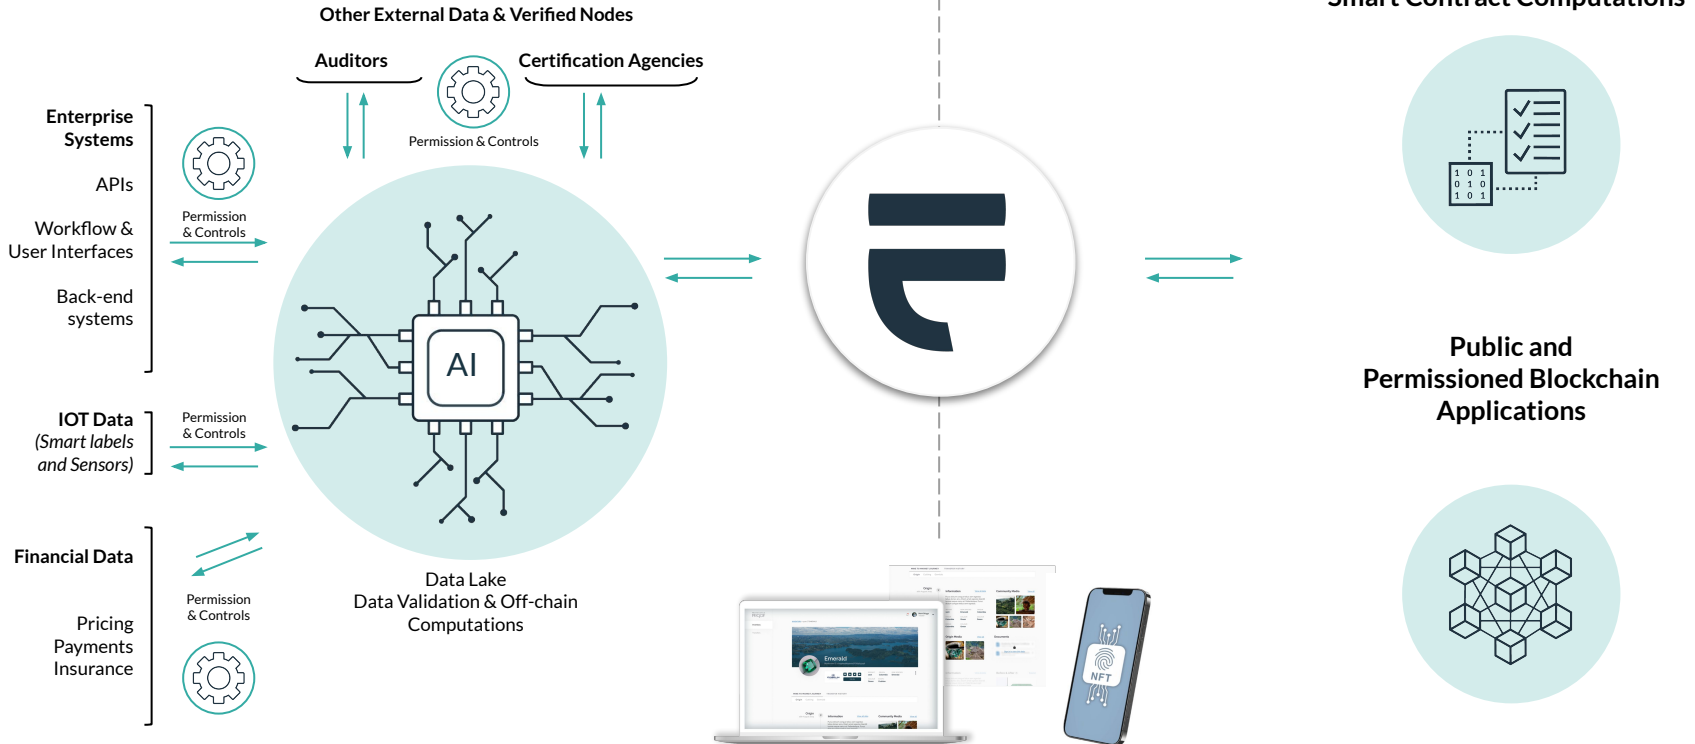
Other External Data & Verified Nodes

Auditors

Certification Agencies

Permission & Controls

Smart Contract Computations

Enterprise Systems

APIs

Workflow & User Interfaces

Back-end systems

Permission & Controls

AI

IOT Data (Smart labels and Sensors)

Permission & Controls

Financial Data

Permission & Controls

Pricing Payments Insurance

Data Lake
Data Validation & Off-chain Computations

Public and Permissioned Blockchain Applications

1 0 1
0 1 0
1 0 1

Emerald

NFT